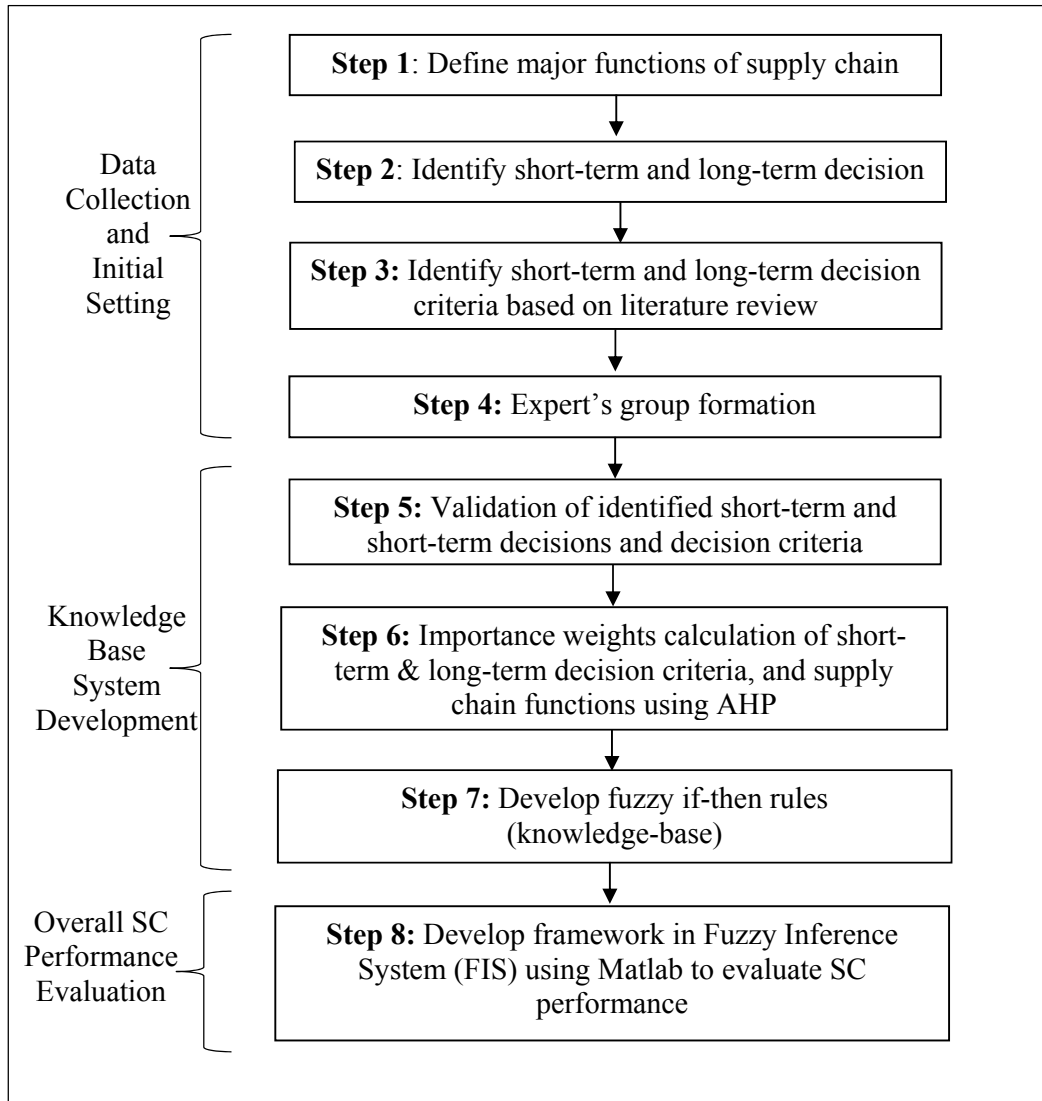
Data Collection and Initial Setting

**Step 1**: Define major functions of supply chain

**Step 2**: Identify short-term and long-term decision

**Step 3:** Identify short-term and long-term decision criteria based on literature review

**Step 4:** Expert's group formation

Knowledge Base System Development

**Step 5:** Validation of identified short-term and short-term decisions and decision criteria

**Step 6:** Importance weights calculation of short-term & long-term decision criteria, and supply chain functions using AHP

**Step 7:** Develop fuzzy if-then rules (knowledge-base)

Overall SC Performance Evaluation

**Step 8:** Develop framework in Fuzzy Inference System (FIS) using Matlab to evaluate SC performance